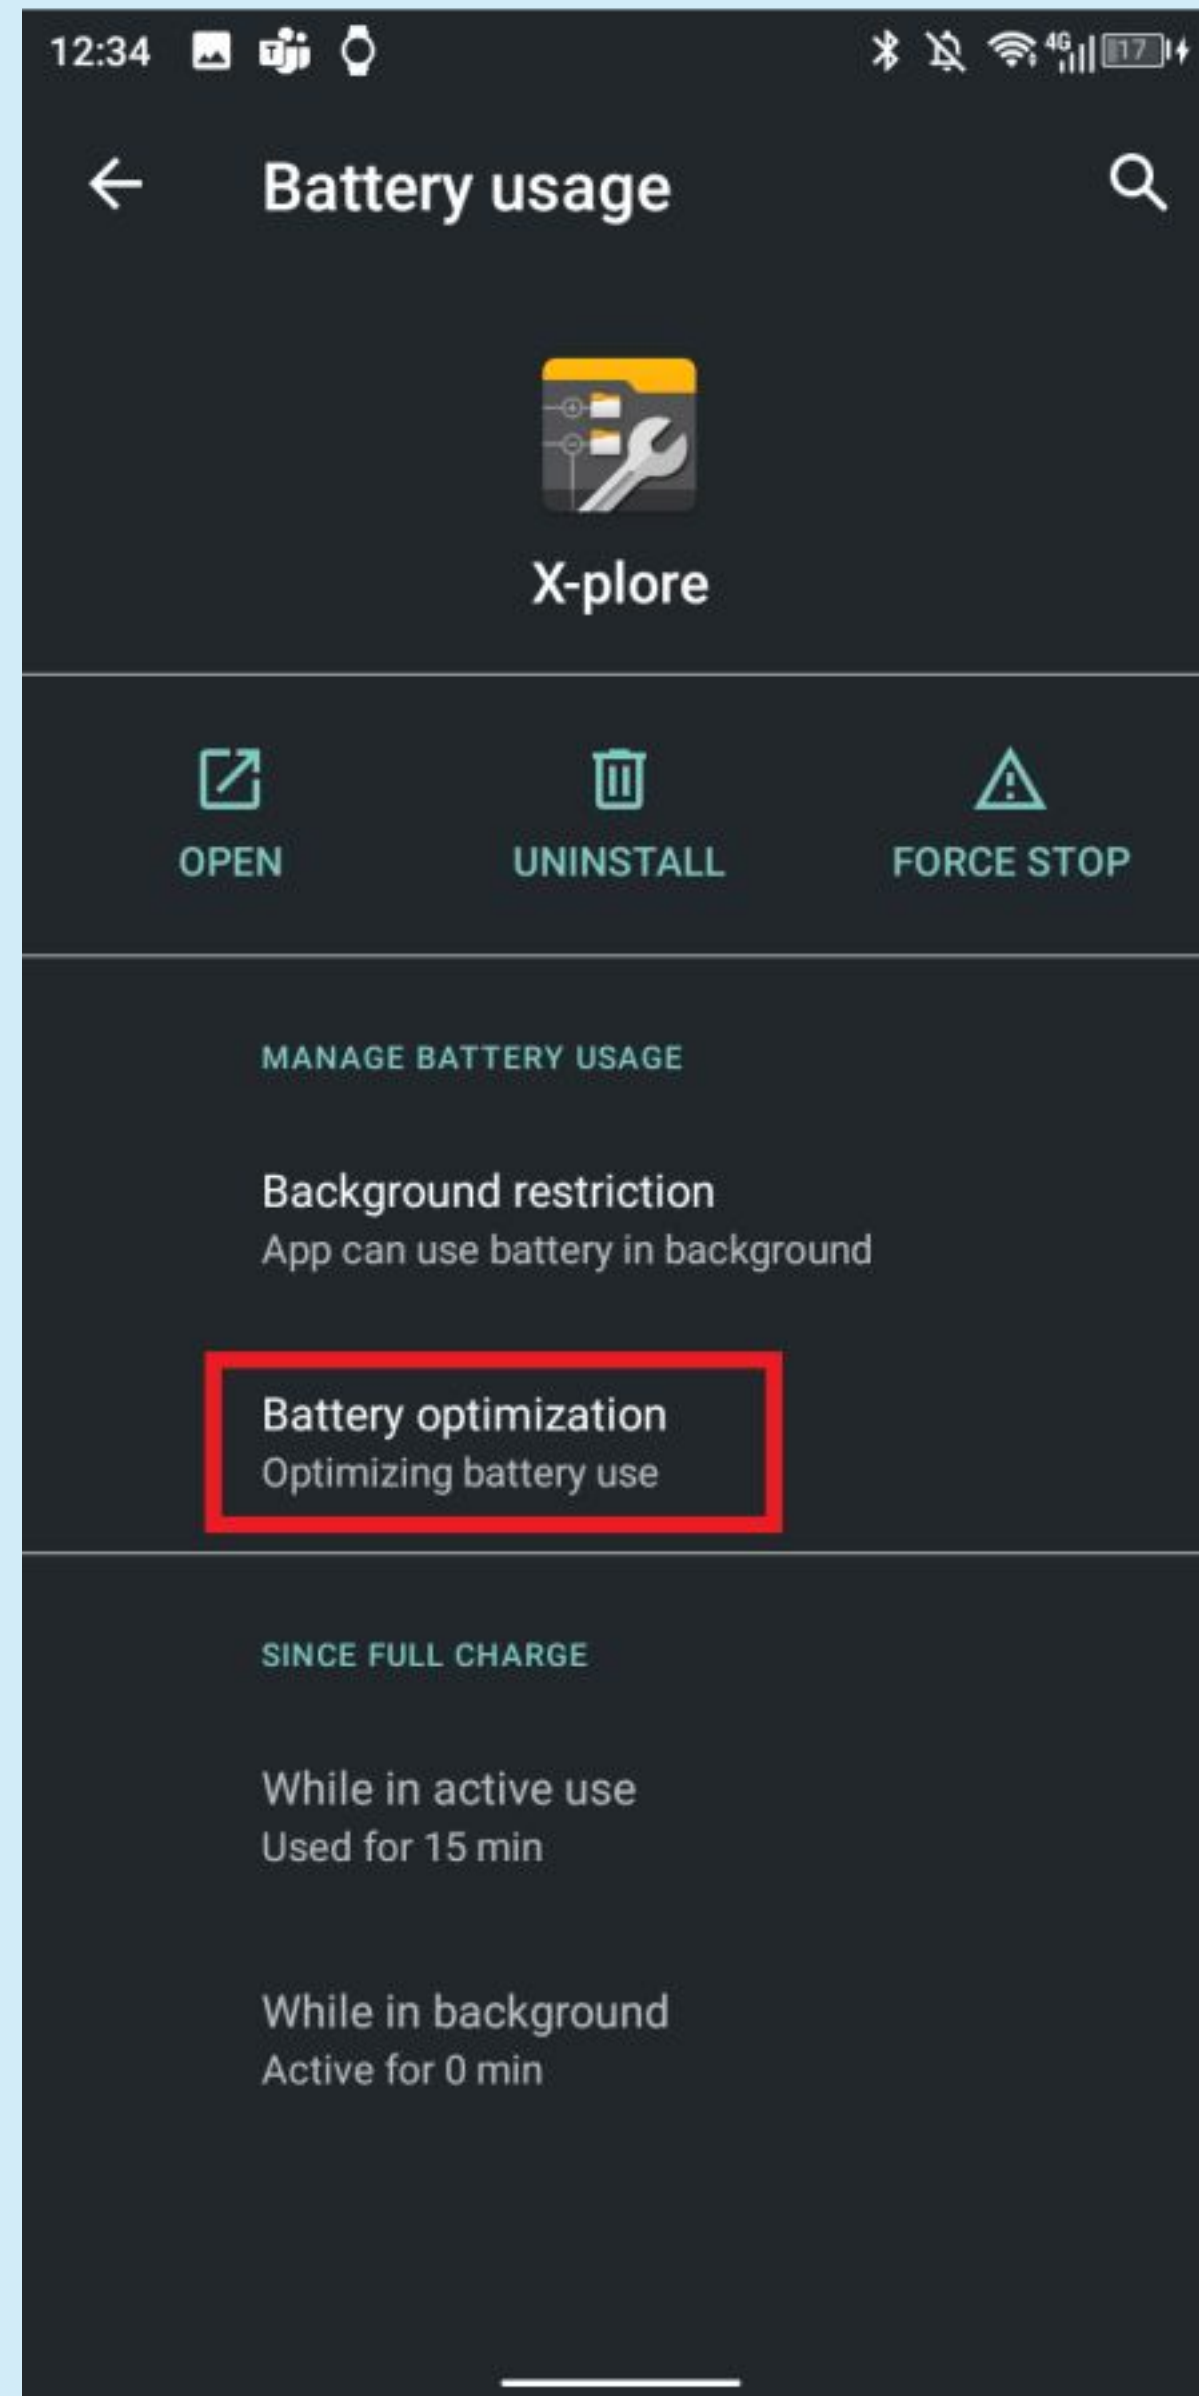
12:34 4G 17

Battery usage

X-plore

OPEN UNINSTALL FORCE STOP

MANAGE BATTERY USAGE

Background restriction
App can use battery in background

Battery optimization
Optimizing battery use

SINCE FULL CHARGE

While in active use
Used for 15 min

While in background
Active for 0 min